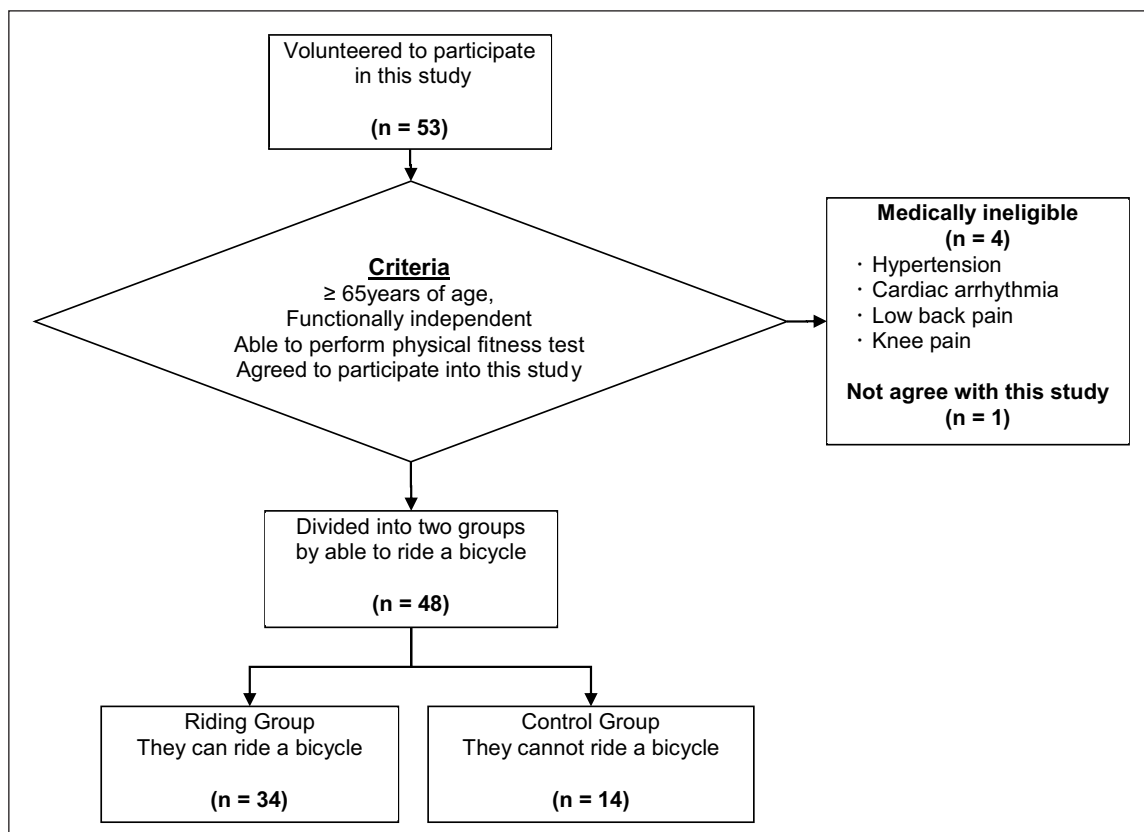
Volunteered to participate in this study

(n = 53)

Criteria
≥ 65years of age,
Functionally independent
Able to perform physical fitness test
Agreed to participate into this study

Medically ineligible
(n = 4)
・Hypertension
・Cardiac arrhythmia
・Low back pain
・Knee pain

Not agree with this study
(n = 1)

Divided into two groups by able to ride a bicycle

(n = 48)

Riding Group
They can ride a bicycle

(n = 34)

Control Group
They cannot ride a bicycle

(n = 14)